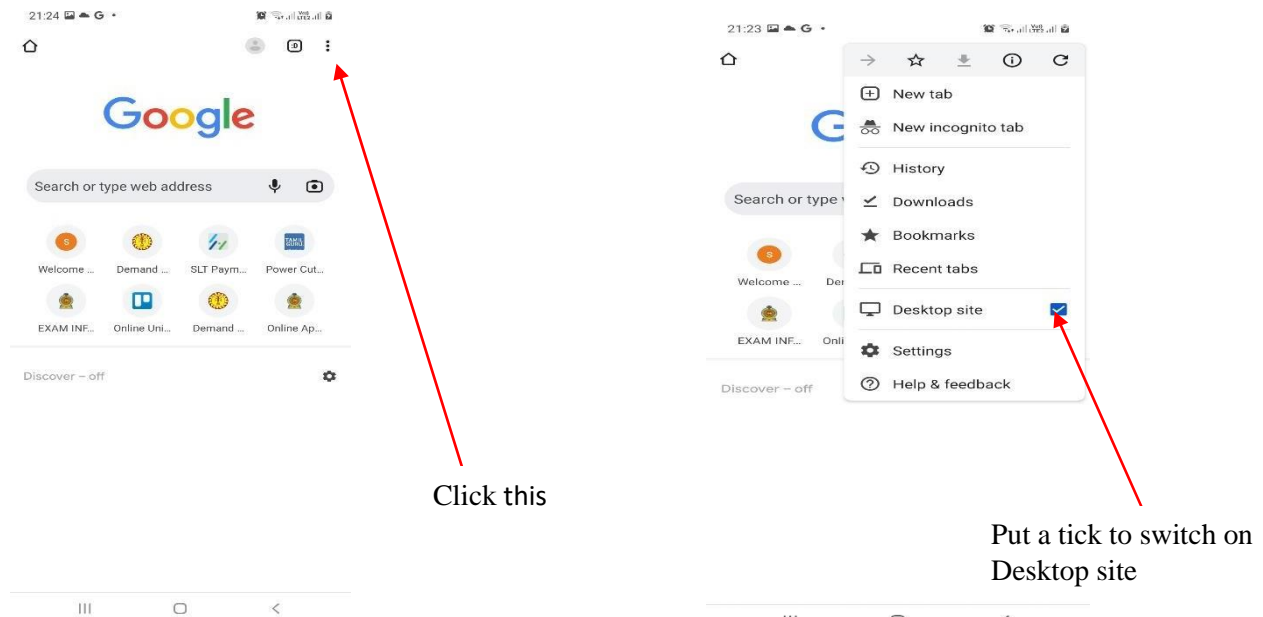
21:24

Google

Search or type web address

Welcome ...
Demand ...
SLT Paym...
Power Cut...
EXAM INF...
Online Uni...
Demand ...
Online Ap...

Discover – off

Click this

21:23

New tab
New incognito tab
History
Downloads
Bookmarks
Recent tabs
Desktop site
Settings
Help & feedback

Search or type

Welcome ...
Der
EXAM INF...
Onli

Discover – off

Put a tick to switch on Desktop site